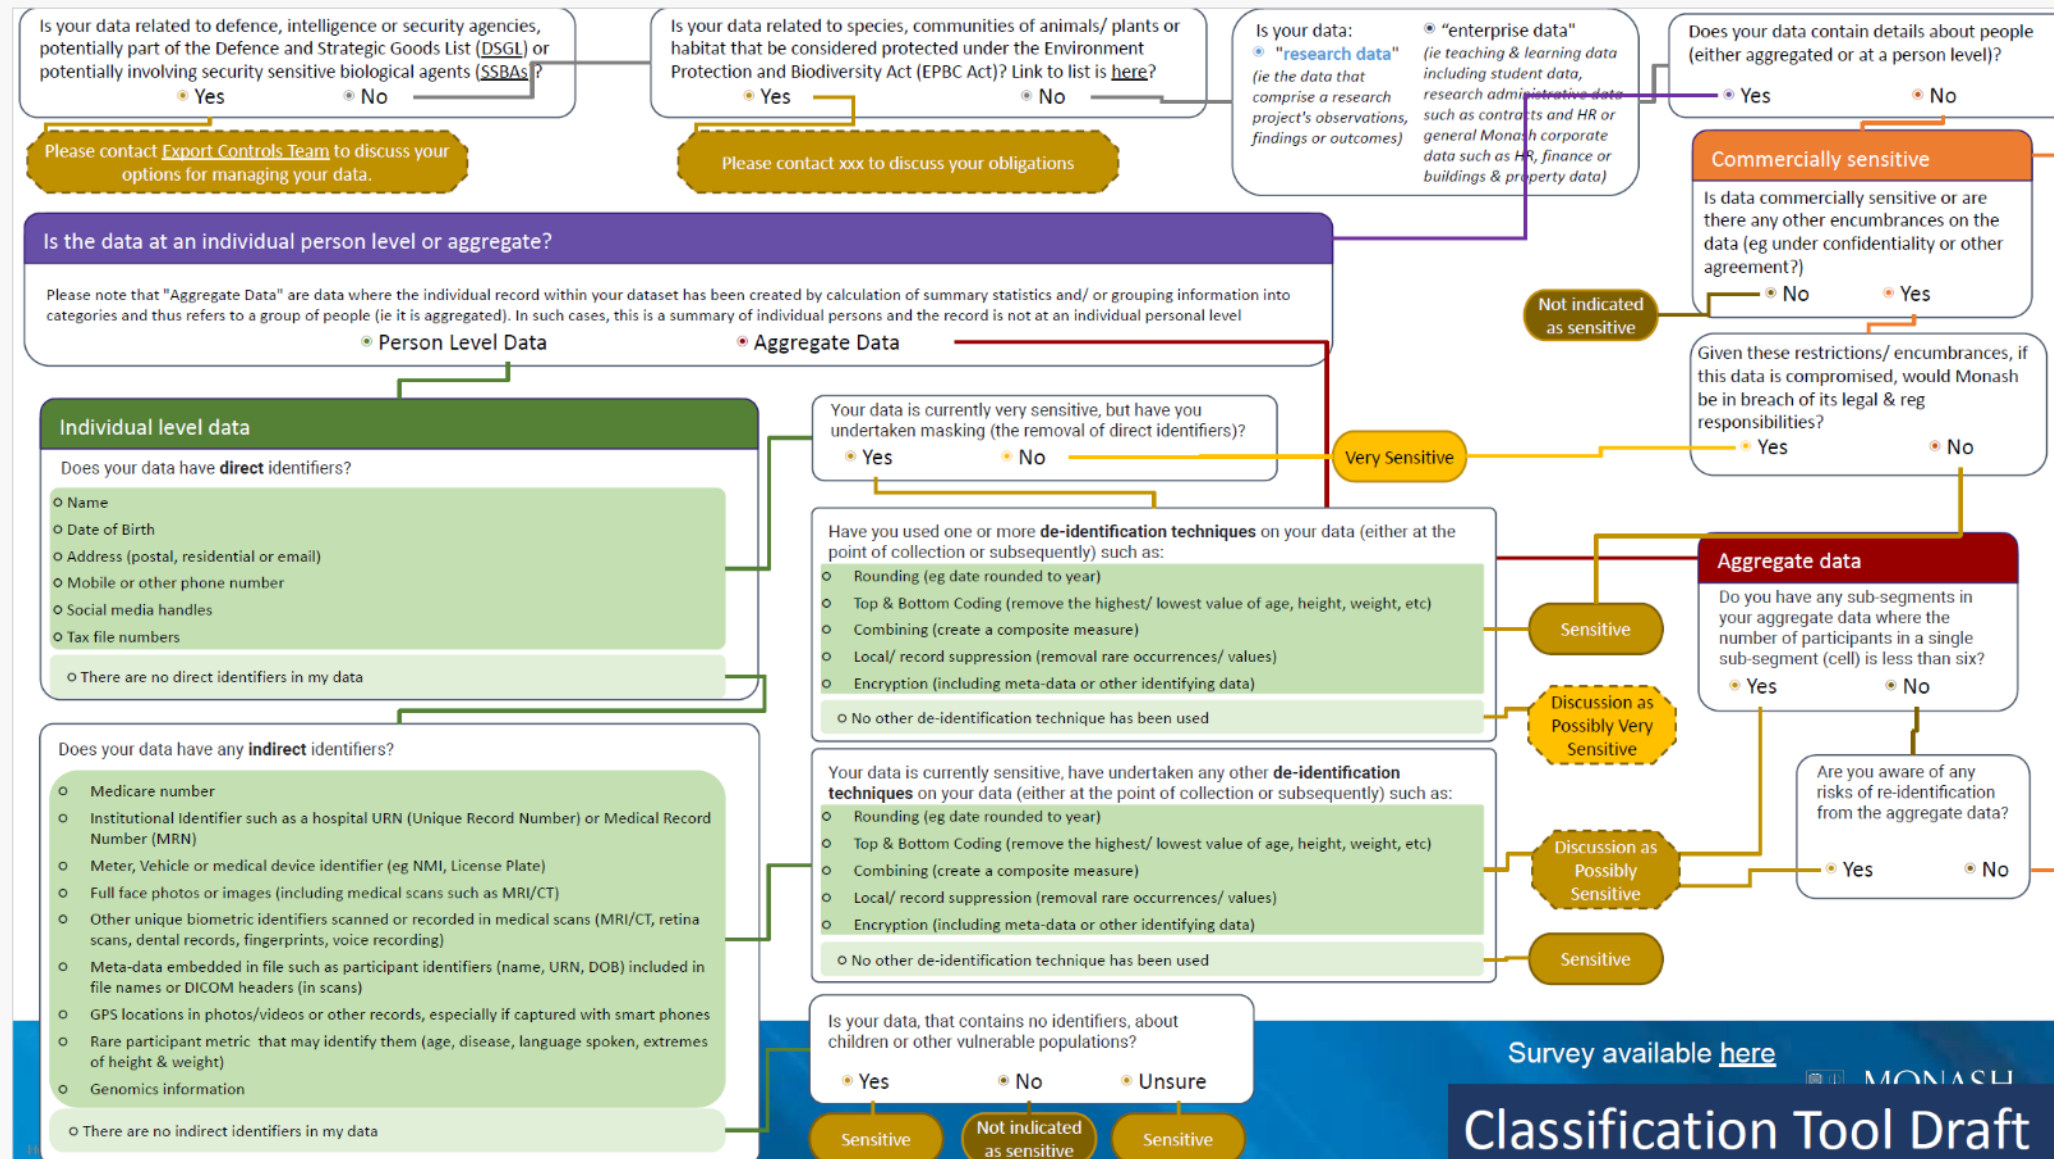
Is your data related to defence, intelligence or security agencies, potentially part of the Defence and Strategic Goods List (DSGL) or potentially involving security sensitive biological agents (SSBAs)?
Yes No

Please contact Export Controls Team to discuss your options for managing your data.

Is your data related to species, communities of animals/ plants or habitat that be considered protected under the Environment Protection and Biodiversity Act (EPBC Act)? Link to list is here?
Yes No

Please contact xxx to discuss your obligations

Is your data:
"research data" (ie the data that comprise a research project's observations, findings or outcomes)
"enterprise data" (ie teaching & learning data including student data, research administrative data such as contracts and HR or general Monash corporate data such as HR, finance or buildings & property data)

Does your data contain details about people (either aggregated or at a person level)?
Yes No

Commercially sensitive
Is data commercially sensitive or are there any other encumbrances on the data (eg under confidentiality or other agreement?)
No Yes

Not indicated as sensitive

Given these restrictions/ encumbrances, if this data is compromised, would Monash be in breach of its legal & reg responsibilities?
Yes No

Is the data at an individual person level or aggregate?
Please note that "Aggregate Data" are data where the individual record within your dataset has been created by calculation of summary statistics and/ or grouping information into categories and thus refers to a group of people (ie it is aggregated). In such cases, this is a summary of individual persons and the record is not at an individual personal level
Person Level Data Aggregate Data

Individual level data
Does your data have direct identifiers?
Name
Date of Birth
Address (postal, residential or email)
Mobile or other phone number
Social media handles
Tax file numbers
There are no direct identifiers in my data

Your data is currently very sensitive, but have you undertaken masking (the removal of direct identifiers)?
Yes No

Very Sensitive

Have you used one or more de-identification techniques on your data (either at the point of collection or subsequently) such as:
Rounding (eg date rounded to year)
Top & Bottom Coding (remove the highest/ lowest value of age, height, weight, etc)
Combining (create a composite measure)
Local/ record suppression (removal rare occurrences/ values)
Encryption (including meta-data or other identifying data)
No other de-identification technique has been used

Sensitive

Discussion as Possibly Very Sensitive

Aggregate data
Do you have any sub-segments in your aggregate data where the number of participants in a single sub-segment (cell) is less than six?
Yes No

Does your data have any indirect identifiers?
Medicare number
Institutional Identifier such as a hospital URN (Unique Record Number) or Medical Record Number (MRN)
Meter, Vehicle or medical device identifier (eg NMI, License Plate)
Full face photos or images (including medical scans such as MRI/CT)
Other unique biometric identifiers scanned or recorded in medical scans (MRI/CT, retina scans, dental records, fingerprints, voice recording)
Meta-data embedded in file such as participant identifiers (name, URN, DOB) included in file names or DICOM headers (in scans)
GPS locations in photos/videos or other records, especially if captured with smart phones
Rare participant metric that may identify them (age, disease, language spoken, extremes of height & weight)
Genomics information
There are no indirect identifiers in my data

Your data is currently sensitive, have undertaken any other de-identification techniques on your data (either at the point of collection or subsequently) such as:
Rounding (eg date rounded to year)
Top & Bottom Coding (remove the highest/ lowest value of age, height, weight, etc)
Combining (create a composite measure)
Local/ record suppression (removal rare occurrences/ values)
Encryption (including meta-data or other identifying data)
No other de-identification technique has been used

Discussion as Possibly Sensitive

Sensitive

Are you aware of any risks of re-identification from the aggregate data?
Yes No

Is your data, that contains no identifiers, about children or other vulnerable populations?
Yes No Unsure

Sensitive Not indicated as sensitive Sensitive

Survey available here

MONASH

Classification Tool Draft